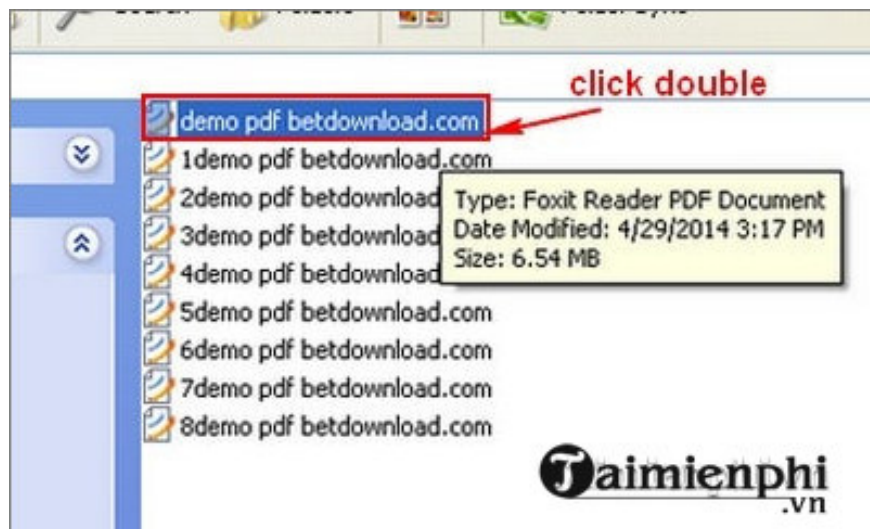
Search Folders Folder Sync

click double

demo pdf betdownload.com
1demo pdf betdownload.com
2demo pdf betdownload
3demo pdf betdownload
4demo pdf betdownload
5demo pdf betdownload.com
6demo pdf betdownload.com
7demo pdf betdownload.com
8demo pdf betdownload.com

Type: Foxit Reader PDF Document
Date Modified: 4/29/2014 3:17 PM
Size: 6.54 MB

Taimienphi
.vn